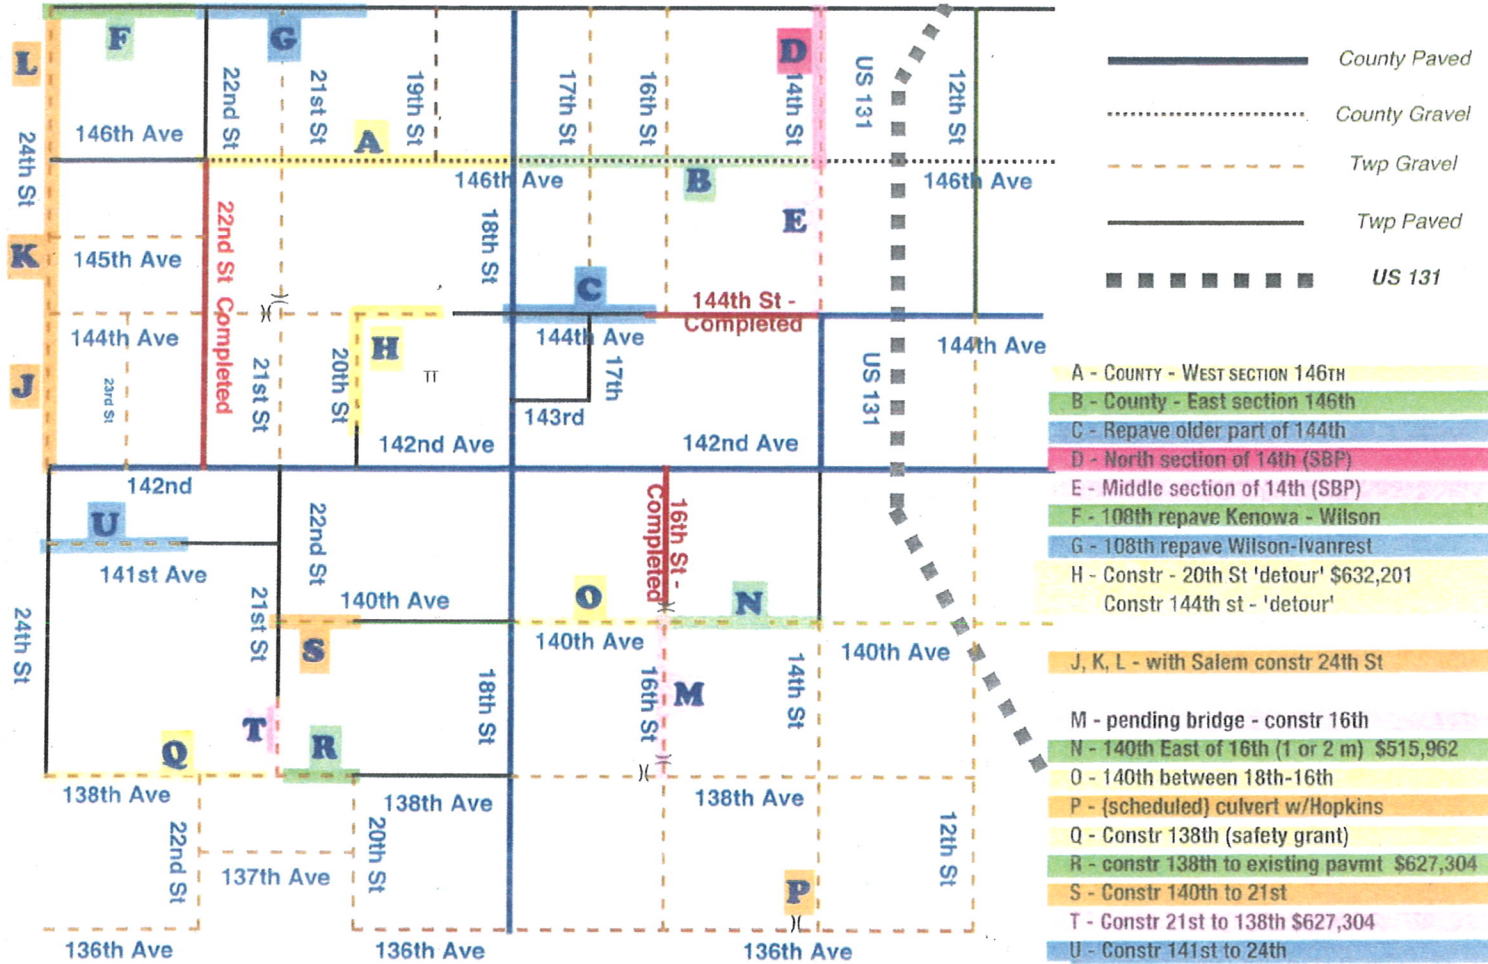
F
G
D
L
22nd St
21st St
19th St
17th St
16th St
14th St
US 131
12th St
146th Ave
A
24th St
146th Ave
B
146th Ave
18th St
E
K
145th Ave
22nd St Completed
C
144th St - Completed
144th Ave
144th Ave
H
144th Ave
17th
J
23rd St
21st St
20th St
143rd
US 131
142nd Ave
142nd Ave
142nd
U
16th St - Completed
22nd St
141st Ave
140th Ave
O
N
21st St
24th St
S
140th Ave
140th Ave
18th St
M
14th St
16th St
T
R
Q
138th Ave
138th Ave
138th Ave
22nd St
20th St
12th St
137th Ave
P
136th Ave
136th Ave
136th Ave

County Paved
County Gravel
Twp Gravel
Twp Paved
US 131

A - County - West section 146th
B - County - East section 146th
C - Repave older part of 144th
D - North section of 14th (SBP)
E - Middle section of 14th (SBP)
F - 108th repave Kenowa - Wilson
G - 108th repave Wilson-Ivanrest
H - Constr - 20th St 'detour' $632,201
Constr 144th st - 'detour'

J, K, L - with Salem constr 24th St

M - pending bridge - constr 16th
N - 140th East of 16th (1 or 2 m) $515,962
O - 140th between 18th-16th
P - (scheduled) culvert w/Hopkins
Q - Constr 138th (safety grant)
R - constr 138th to existing pavmt $627,304
S - Constr 140th to 21st
T - Constr 21st to 138th $627,304
U - Constr 141st to 24th